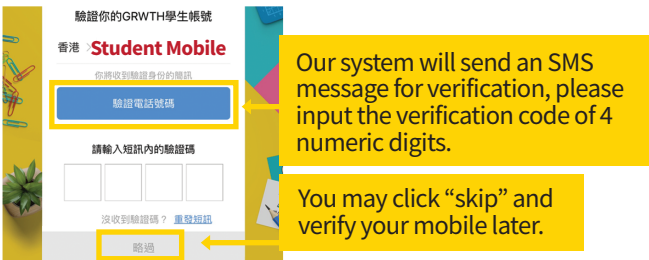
驗證你的GRWTH學生帳號

香港 Student Mobile

你將收到驗證身份的簡訊

驗證電話號碼

請輸入短訊內的驗證碼

沒收到驗證碼？ 重發短訊

略過

Our system will send an SMS message for verification, please input the verification code of 4 numeric digits.

You may click “skip” and verify your mobile later.